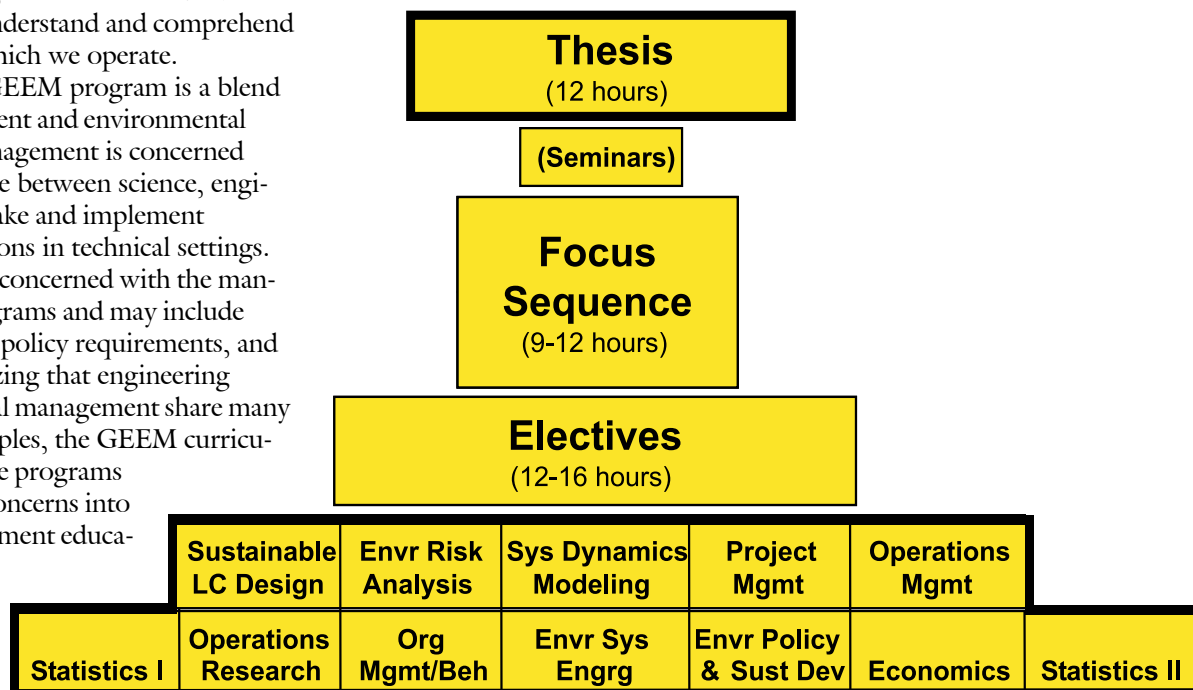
nderstand and comprehend hich we operate.
GEEM program is a blend ent and environmental nagement is concerned e between science, engike and implement ons in technical settings. concerned with the mangrams and may include policy requirements, and zing that engineering l management share many ples, the GEEM curricue programs oncerns into ment educa-

Thesis
(12 hours)

(Seminars)

Focus Sequence
(9-12 hours)

Electives
(12-16 hours)

Sustainable LC Design
Envr Risk Analysis
Sys Dynamics Modeling
Project Mgmt
Operations Mgmt

Statistics I
Operations Research
Org Mgmt/Beh
Envr Sys Engrg
Envr Policy & Sust Dev
Economics
Statistics II